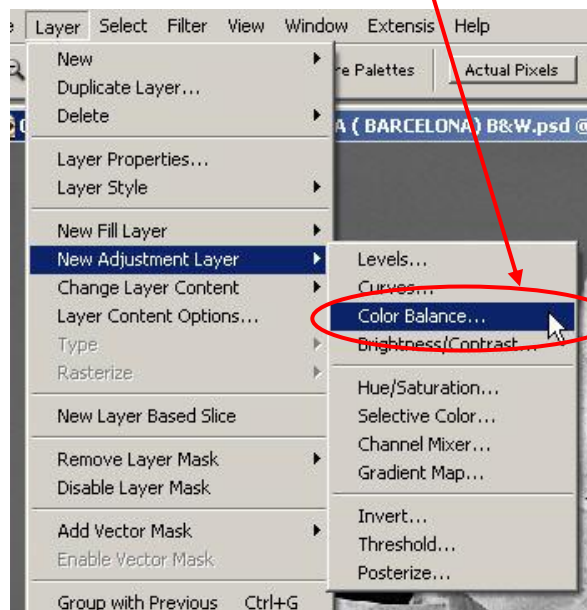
e Layer Select Filter View Window Extensis Help

re Palettes Actual Pixels

A ( BARCELONA) B&W.psd @

New
Duplicate Layer...
Delete

Layer Properties...
Layer Style

New Fill Layer
New Adjustment Layer
Change Layer Content
Layer Content Options...
Type
Rasterize

New Layer Based Slice

Remove Layer Mask
Disable Layer Mask

Add Vector Mask
Enable Vector Mask

Group with Previous Ctrl+G

Levels...
Curves...
Color Balance...
Brightness/Contrast...

Hue/Saturation...
Selective Color...
Channel Mixer...
Gradient Map...

Invert...
Threshold...
Posterize...